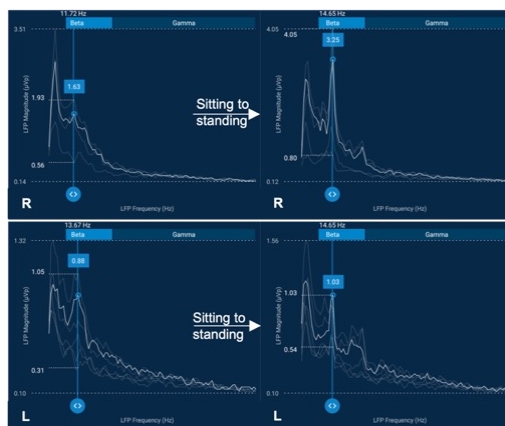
11.72 Hz
Beta
Gamma
3.51
1.93
1.63
0.56
0.14
LFP Magnitude (µVp)
LFP Frequency (Hz)
R

Sitting to standing

14.65 Hz
Beta
Gamma
4.05
4.05
3.25
0.80
0.12
LFP Magnitude (µVp)
LFP Frequency (Hz)
R

13.67 Hz
Beta
Gamma
1.32
1.05
0.88
0.31
0.10
LFP Magnitude (µVp)
LFP Frequency (Hz)
L

Sitting to standing

14.65 Hz
Beta
Gamma
1.56
1.03
1.03
0.54
0.10
LFP Magnitude (µVp)
LFP Frequency (Hz)
L